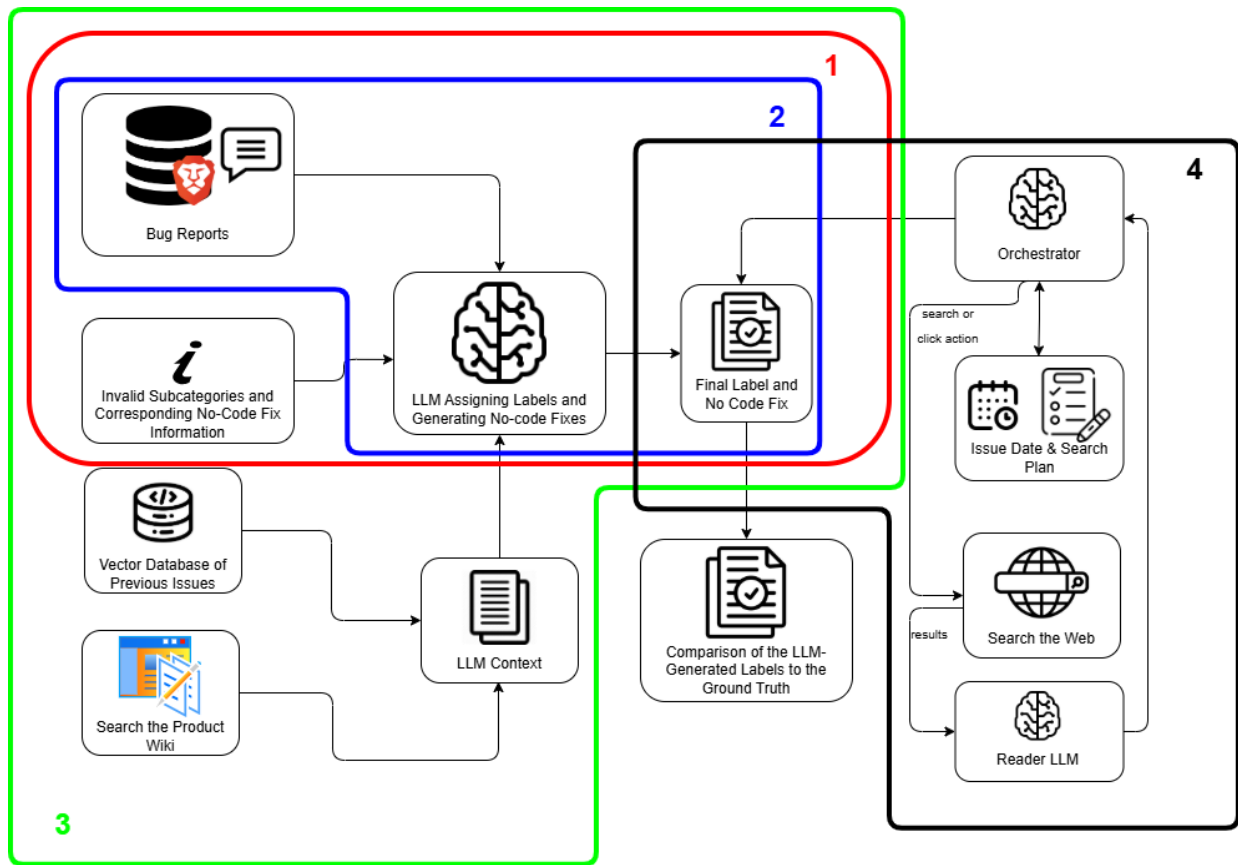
1

2

4

Bug Reports

Orchestrator

LLM Assigning Labels and Generating No-code Fixes

Final Label and No Code Fix

Invalid Subcategories and Corresponding No-Code Fix Information

search or

click action

Issue Date & Search Plan

Vector Database of Previous Issues

Search the Web

results

LLM Context

Comparison of the LLM-Generated Labels to the Ground Truth

Search the Product Wiki

Reader LLM

3